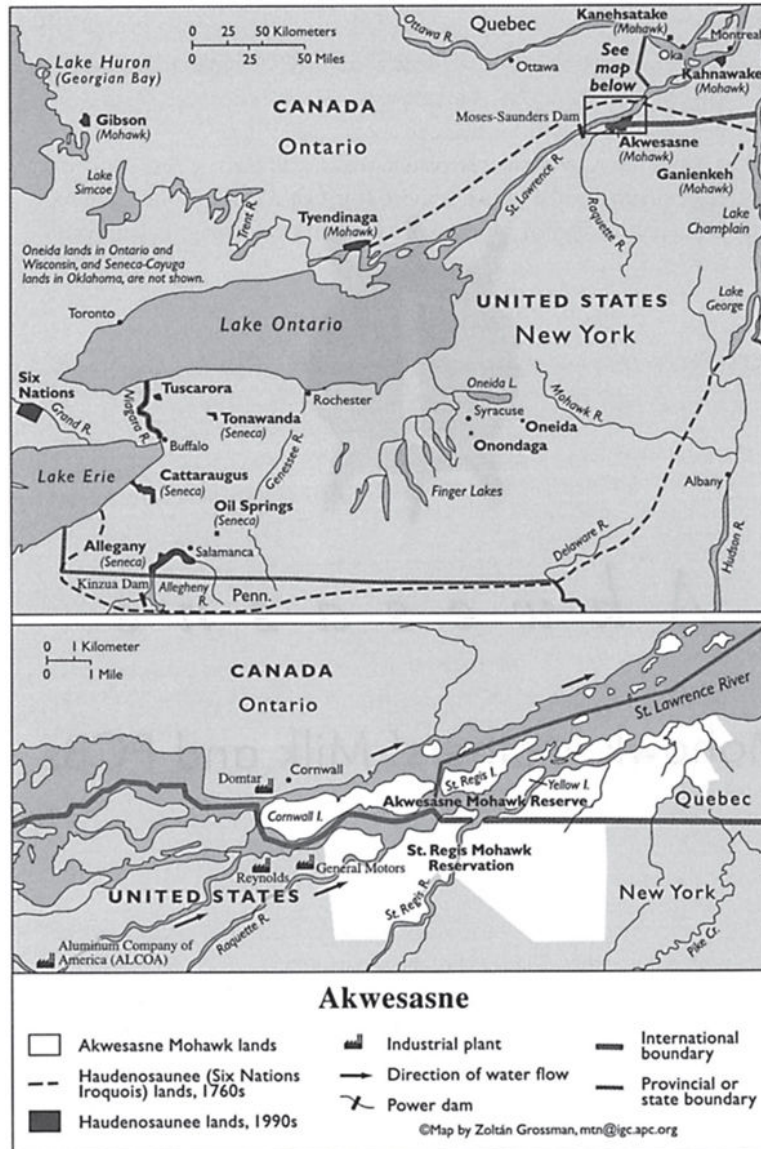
0 25 50 Kilometers
0 25 50 Miles

Lake Huron (Georgian Bay)

Quebec

Ottawa R.

Ottawa

Kanehsatake (Mohawk)

Oka

Montreal

See map below

Kahnawake (Mohawk)

Gibson (Mohawk)

CANADA

Ontario

Moses-Saunders Dam

Akwesasne (Mohawk)

Ganienkeh (Mohawk)

Lake Simcoe

Trent R.

Tyendinaga (Mohawk)

St. Lawrence R.

Raquette R.

Lake Champlain

Oneida lands in Ontario and Wisconsin, and Seneca-Cayuga lands in Oklahoma, are not shown.

Toronto

Lake Ontario

UNITED STATES

New York

Lake George

Six Nations

Grand R.

Tuscarora

Niagara R.

Rochester

Tonawanda (Seneca)

Buffalo

Genessee R.

Oneida L.

Syracuse

Oneida

Onondaga

Mohawk R.

Lake Erie

Cattaraugus (Seneca)

Finger Lakes

Albany

Oil Springs (Seneca)

Hudson R.

Allegany (Seneca)

Salamanca

Delaware R.

Kinzua Dam

Allegheny R.

Penn.

0 1 Kilometer
0 1 Mile

CANADA

Ontario

St. Lawrence River

Domtar

Cornwall

St. Regis I.

Yellow I.

Cornwall I.

Akwesasne Mohawk Reserve

Quebec

St. Regis Mohawk Reservation

Reynolds

General Motors

St. Regis R.

UNITED STATES

New York

Raquette R.

Pike Cr.

Aluminum Company of America (ALCOA)

Akwesasne

Akwesasne Mohawk lands

Haudenosaunee (Six Nations Iroquois) lands, 1760s

Haudenosaunee lands, 1990s

Industrial plant

Direction of water flow

Power dam

International boundary

Provincial or state boundary

©Map by Zoltán Grossman, mtn@igc.apc.org